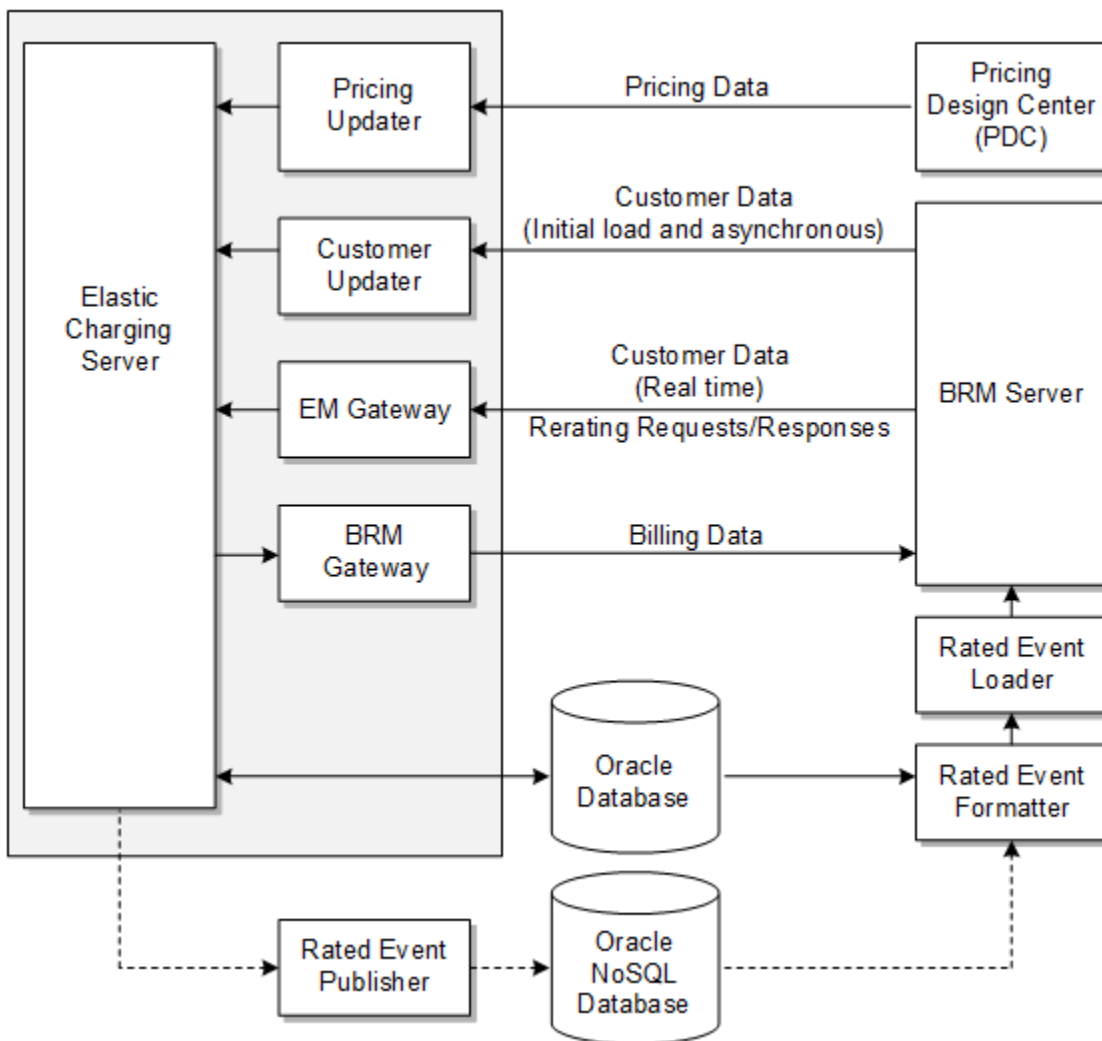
Pricing Updater

Pricing Data

Pricing Design Center (PDC)

Customer Data (Initial load and asynchronous)

Customer Updater

Elastic Charging Server

Customer Data (Real time)

EM Gateway

Rerating Requests/Responses

BRM Server

BRM Gateway

Billing Data

Rated Event Loader

Oracle Database

Rated Event Formatter

Rated Event Publisher

Oracle NoSQL Database